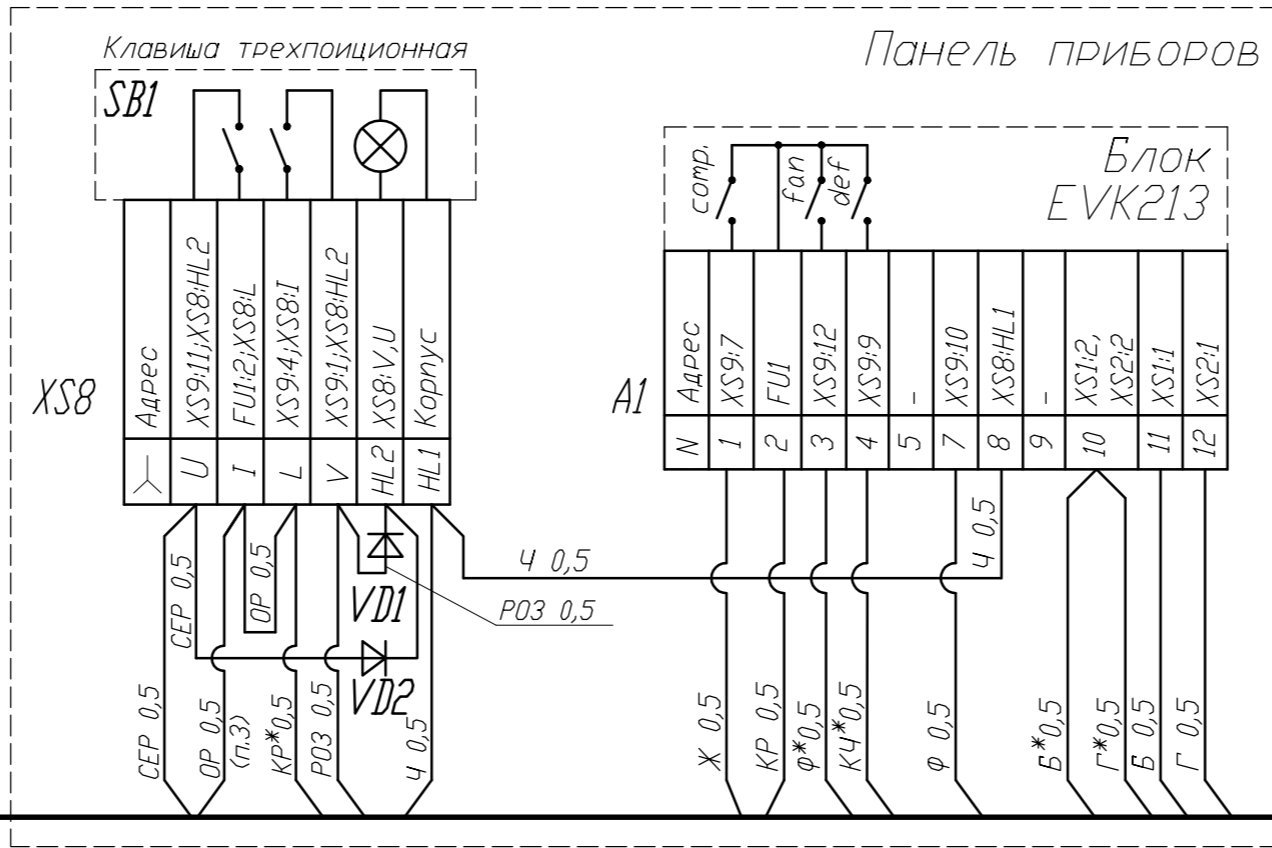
Клавиша трехпоиционная

Панель приборов

SB1

Блок EVK213

comp.
fan
def

XS8

| Адрес | XS9:11;XS8:HL2 | FU1:2;XS8:L | XS9:4;XS8:I | XS9:1;XS8:HL2 | XS8:V,U | Корпус |
|---|---|---|---|---|---|---|
| ⅄ | U | I | L | V | HL2 | HL1 |

A1

| Адрес | XS9:7 | FU1 | XS9:12 | XS9:9 | - | XS9:10 | XS8:HL1 | - | XS1:2, XS2:2 | XS1:1 | XS2:1 |
|---|---|---|---|---|---|---|---|---|---|---|---|
| N | 1 | 2 | 3 | 4 | 5 | 7 | 8 | 9 | 10 | 11 | 12 |

СЕР 0,5
ОР 0,5
Ч 0,5
VD1
РОЗ 0,5
Ч 0,5
VD2

СЕР 0,5
ОР 0,5
(п.3)
КР*0,5
РОЗ 0,5
Ч 0,5
Ж 0,5
КР 0,5
Ф*0,5
КЧ*0,5
Ф 0,5
Б*0,5
Г*0,5
Б 0,5
Г 0,5